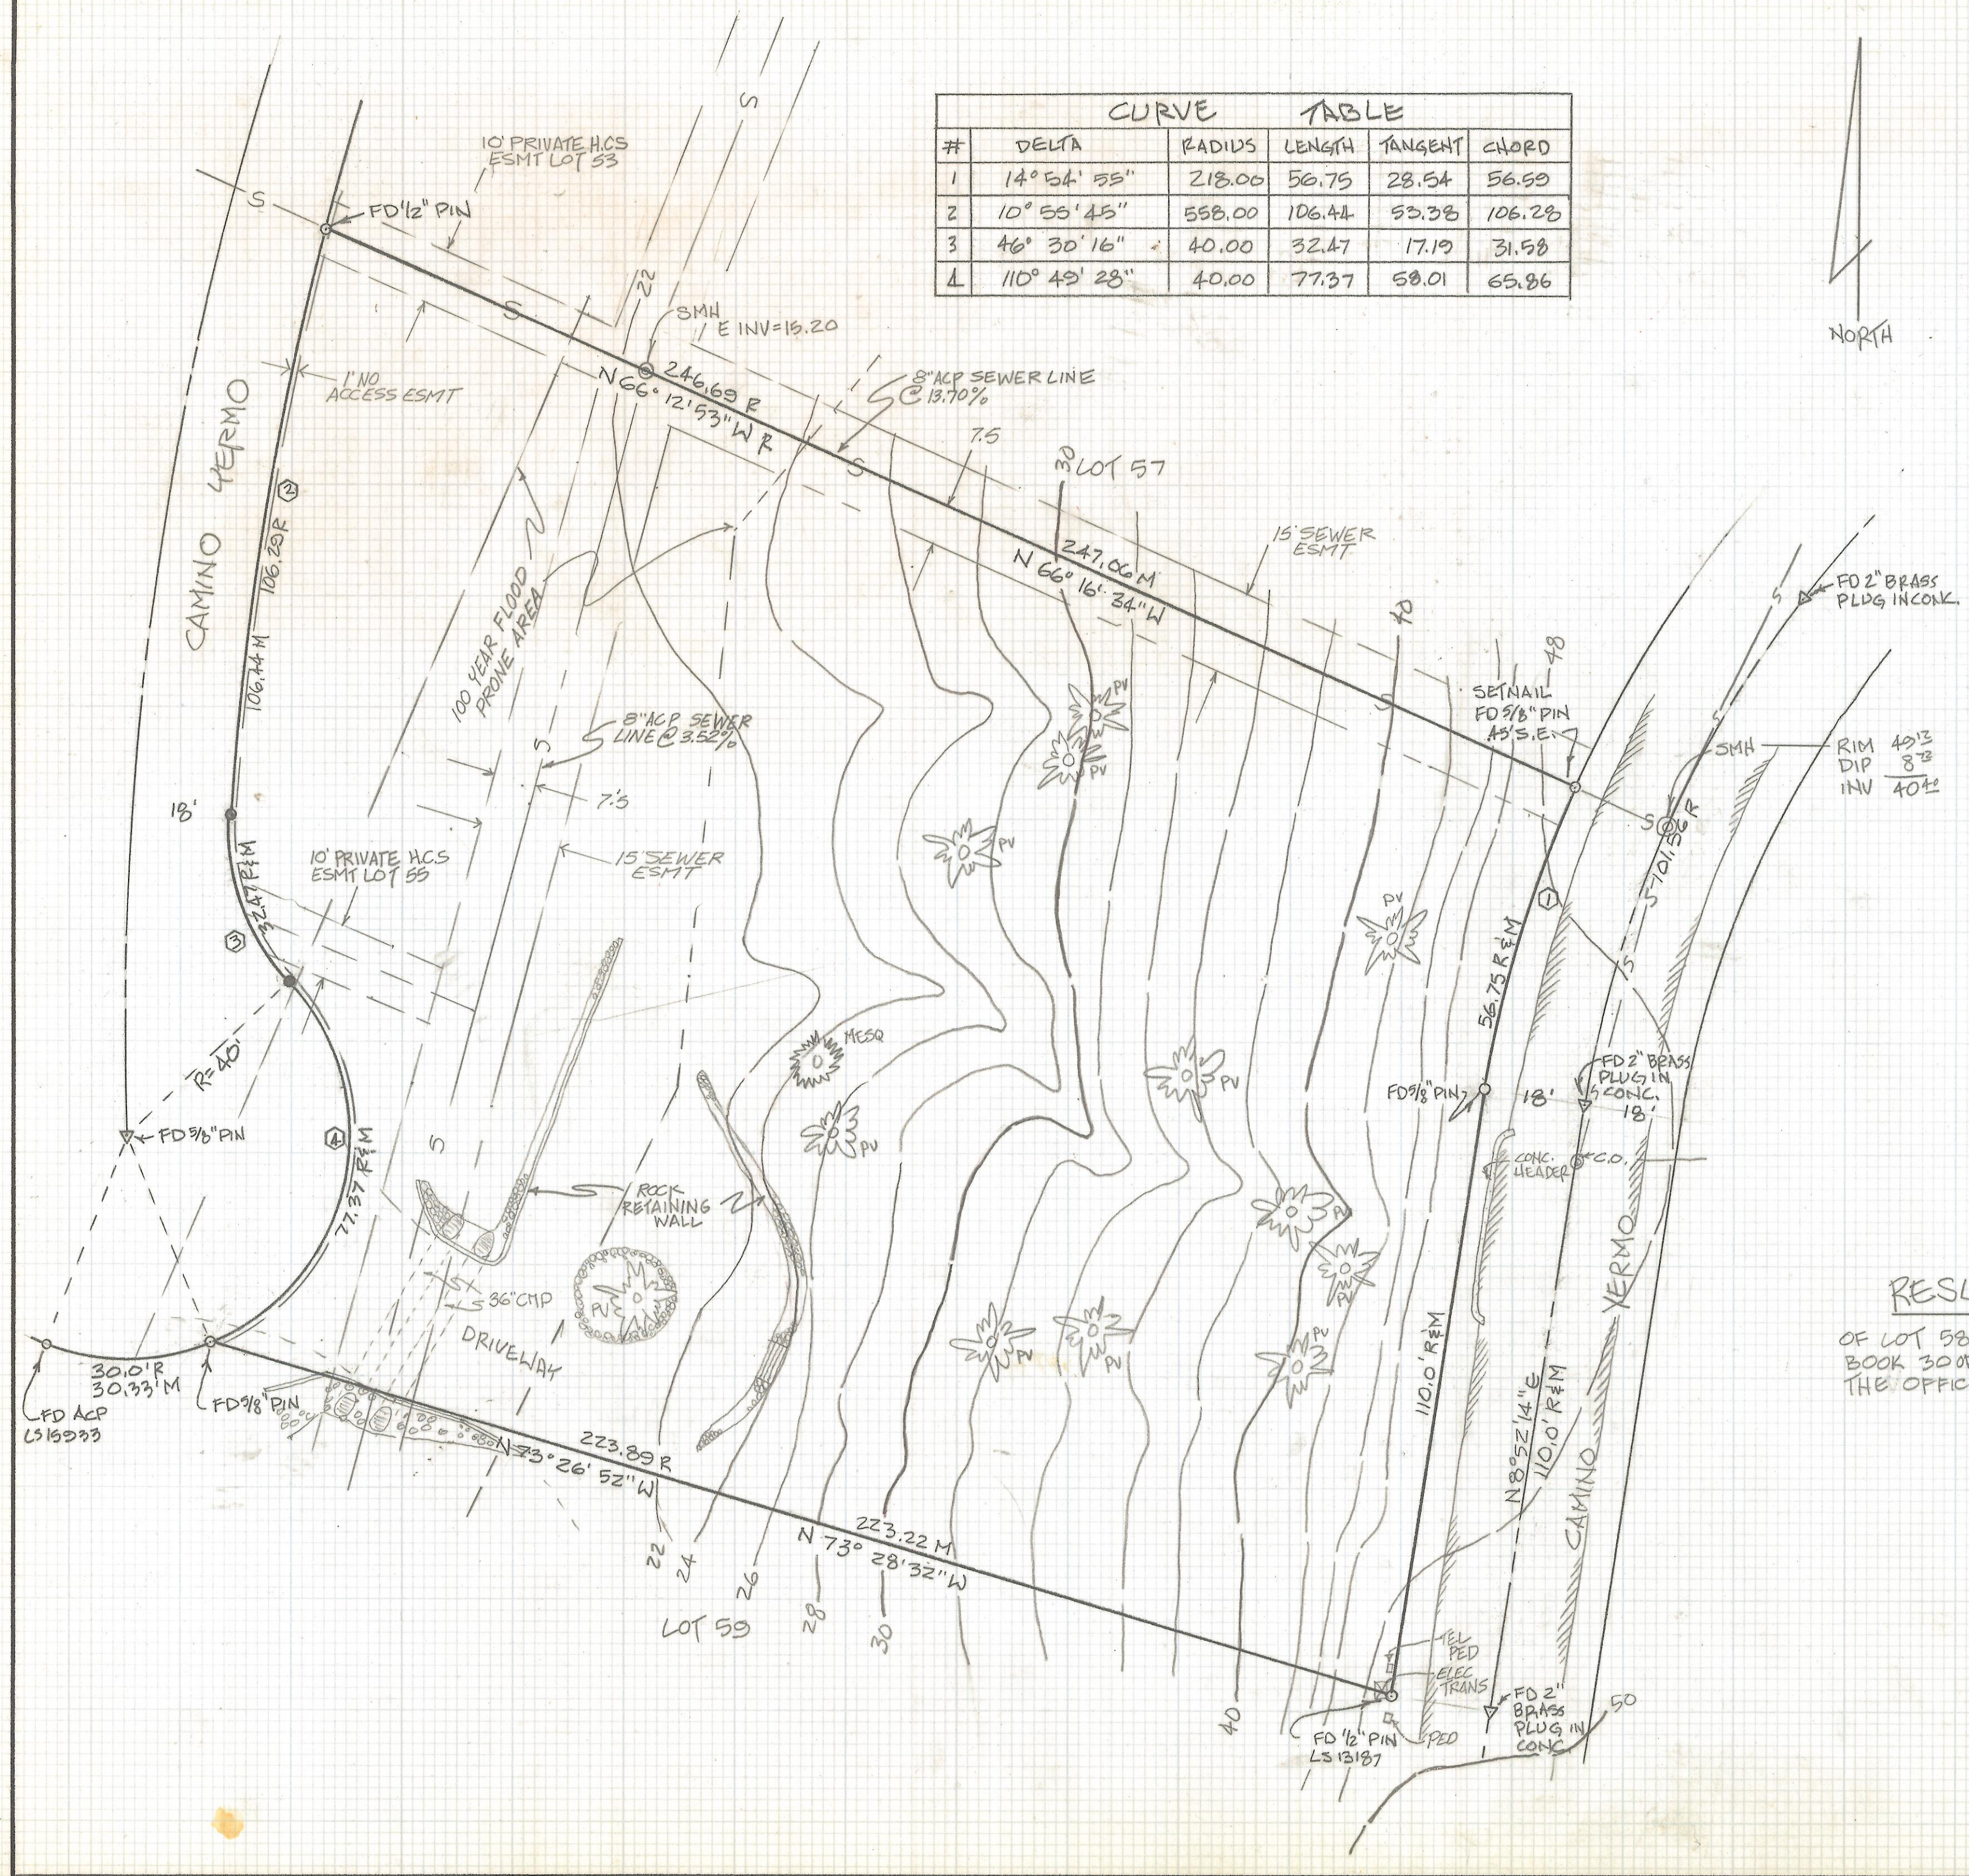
| CURVE TABLE | | | | | |
|---|---|---|---|---|---|
| # | DELTA | RADIUS | LENGTH | TANGENT | CHORD |
| 1 | 14° 54' 55" | 218.00 | 56.75 | 28.54 | 56.59 |
| 2 | 10° 55' 45" | 558.00 | 106.44 | 53.38 | 106.28 |
| 3 | 46° 30' 16" | 40.00 | 32.47 | 17.19 | 31.58 |
| 4 | 110° 49' 28" | 40.00 | 77.37 | 58.01 | 65.86 |

NORTH

10' PRIVATE H.C.S ESMT LOT 53

FD ½" PIN

S

S

22

SMH E INV=15.20

1' NO ACCESS ESMT

CAMINO YERMO

246.69 R

N 66° 12' 53" W R

8" ACP SEWER LINE @ 13.70%

S

7.5

30

LOT 57

247.06 M

N 66° 16' 34" W

15' SEWER ESMT

40

FD 2" BRASS PLUG IN CONC.

S

48

SET NAIL FD 5/8" PIN 45' S.E.

SMH

RIM 49.13 DIP 8.73 INV 40.40

S

70.56 R

2

106.28 R

106.44 M

100 YEAR FLOOD PRONE AREA

8" ACP SEWER LINE @ 3.52%

S

7.5

18'

10' PRIVATE H.C.S ESMT LOT 55

15' SEWER ESMT

PV

PV

PV

PV

32.47 R&M

3

1

56.75 R&M

15

MESQ

R=40'

PV

FD 5/8" PIN

FD 5/8" PIN

18'

FD 2" BRASS PLUG IN CONC.

18'

4

77.37 R&M

S

ROCK RETAINING WALL

CONC. HEADER

C.O.

PV

PV

YERMO

PV

36" CMP

PV

DRIVEWAY

PV

PV

RESU

OF LOT 58 BOOK 30 OF THE OFFIC

30.0' R 30.33' M

FD ACP LS 15933

FD 5/8" PIN

223.89 R

N 73° 26' 52" W

110.0' R&M

N 8° 52' 14" E 110.0' R&M

CAMINO

223.22 M

N 73° 28' 32" W

22

24

26

28

30

LOT 59

40

TEL PED

ELEC TRANS

FD 2" BRASS PLUG IN CONC.

50

FD ½" PIN LS 13187

PED